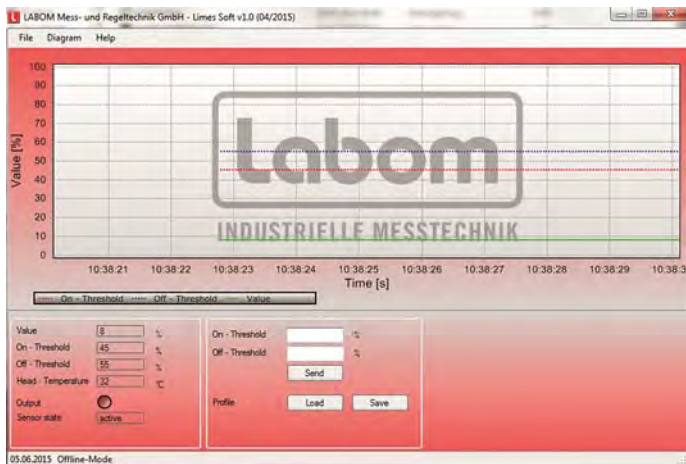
LABOM Mess- und Regeltechnik GmbH - Limes Soft v1.0 (04/2015)

File Diagram Help

100
90
80
70
60
50
40
30
20
10
0

Value [%]

Labom
INDUSTRIELLE MESSTECHNIK

10:38:21 10:38:22 10:38:23 10:38:24 10:38:25 10:38:26 10:38:27 10:38:28 10:38:29 10:38:3

Time [s]

On - Threshold Off - Threshold Value

| Value | 8 | % |
|---|---|---|
| On - Threshold | 45 | % |
| Off - Threshold | 55 | % |
| Head - Temperature | 32 | °C |
| Output | | |
| Sensor state | active | |

On - Threshold %
Off - Threshold %
Send

Profile Load Save

05.06.2015 Offline-Mode